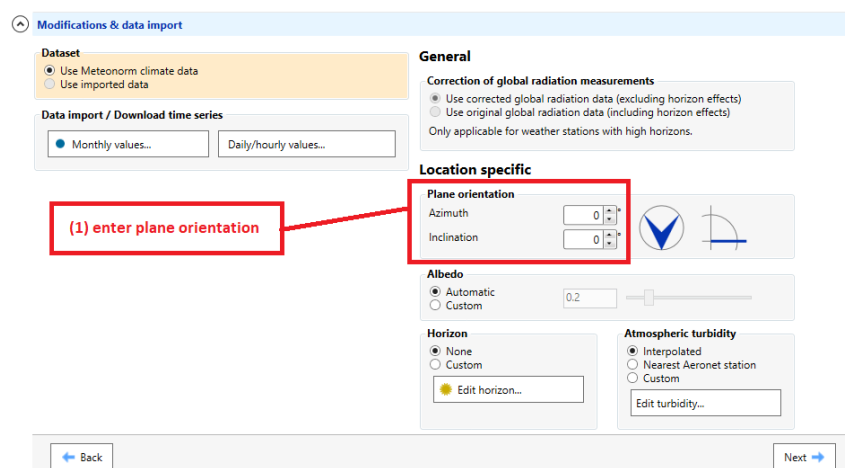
Modifications & data import

Dataset
Use Meteonorm climate data
Use imported data

Data import / Download time series
Monthly values...
Daily/hourly values...

General

Correction of global radiation measurements
Use corrected global radiation data (excluding horizon effects)
Use original global radiation data (including horizon effects)
Only applicable for weather stations with high horizons.

Location specific

Plane orientation
Azimuth 0 °
Inclination 0 °

(1) enter plane orientation

Albedo
Automatic
Custom
0.2

Horizon
None
Custom
Edit horizon...

Atmospheric turbidity
Interpolated
Nearest Aeronet station
Custom
Edit turbidity...

Back
Next